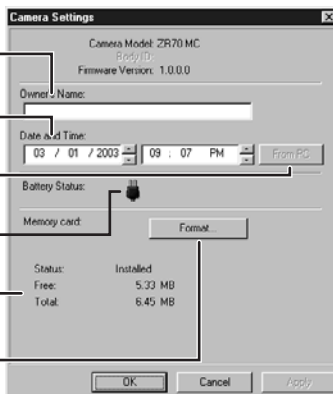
Camera Settings

Camera Model: ZR70 MC
Body ID:
Firmware Version: 1.0.0.0

Owner's Name:

Date and Time:
03 / 01 / 2003 09 : 07 PM From PC

Battery Status:

Memory card: Format...

Status: Installed
Free: 5.33 MB
Total: 6.45 MB

OK Cancel Apply